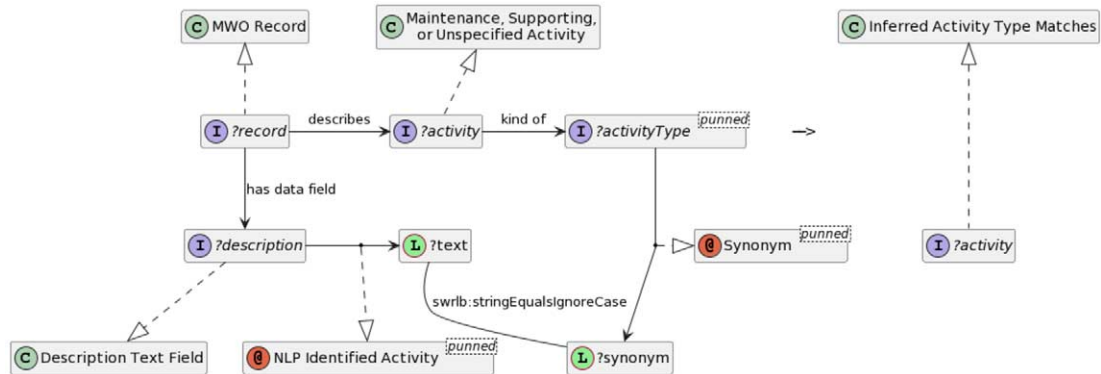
C MWO Record

C Maintenance, Supporting, or Unspecified Activity

C Inferred Activity Type Matches

I ?record

describes

I ?activity

kind of

I ?activityType punned

–>

has data field

I ?description

L ?text

@ Synonym punned

I ?activity

swrlb:stringEqualsIgnoreCase

C Description Text Field

@ NLP Identified Activity punned

L ?synonym